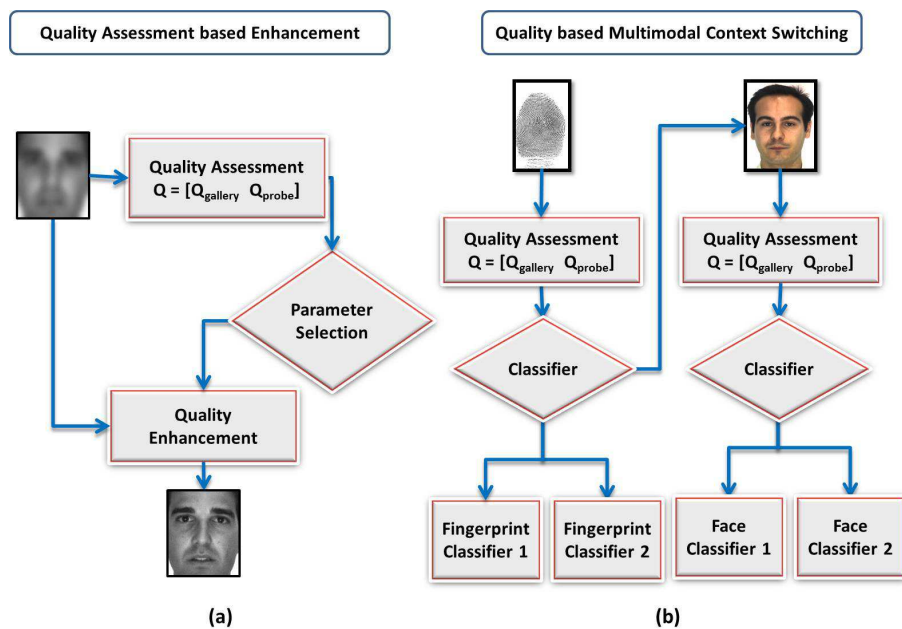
Quality Assessment based Enhancement

Quality Assessment
Q = [$Q_{gallery}$ $Q_{probe}$]

Parameter Selection

Quality Enhancement

(a)

Quality based Multimodal Context Switching

Quality Assessment
Q = [$Q_{gallery}$ $Q_{probe}$]

Classifier

Fingerprint Classifier 1

Fingerprint Classifier 2

Quality Assessment
Q = [$Q_{gallery}$ $Q_{probe}$]

Classifier

Face Classifier 1

Face Classifier 2

(b)